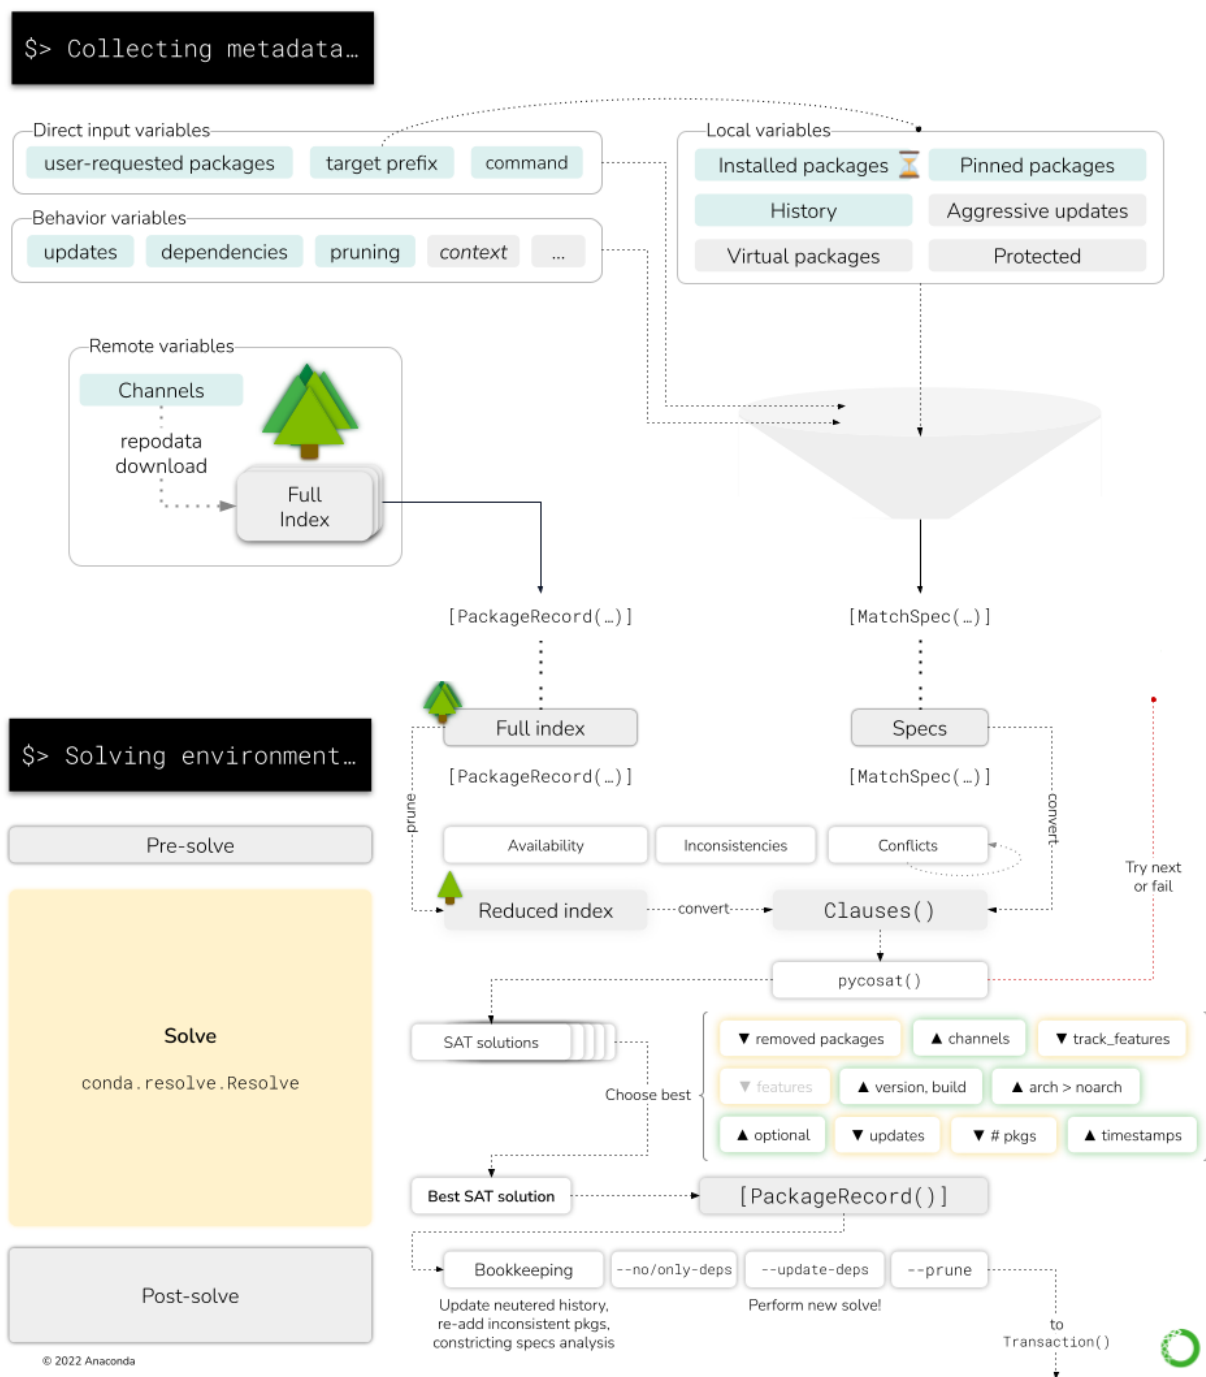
$> Collecting metadata…

Direct input variables
user-requested packages
target prefix
command

Behavior variables
updates
dependencies
pruning
context
...

Local variables
Installed packages ⏳
Pinned packages
History
Aggressive updates
Virtual packages
Protected

Remote variables
Channels
repodata download
Full Index

[PackageRecord(…)]
[MatchSpec(…)]

$> Solving environment…

Pre-solve

Solve
conda.resolve.Resolve

Post-solve

Full index
[PackageRecord(…)]
Specs
[MatchSpec(…)]

prune
convert

Availability
Inconsistencies
Conflicts

Reduced index
convert
Clauses()

Try next or fail

pycosat()

SAT solutions
Choose best

▼ removed packages
▲ channels
▼ track_features
▼ features
▲ version, build
▲ arch > noarch
▲ optional
▼ updates
▼ # pkgs
▲ timestamps

Best SAT solution
[PackageRecord()]

Bookkeeping
--no/only-deps
--update-deps
--prune

Update neutered history, re-add inconsistent pkgs, constricting specs analysis
Perform new solve!
to Transaction()

© 2022 Anaconda